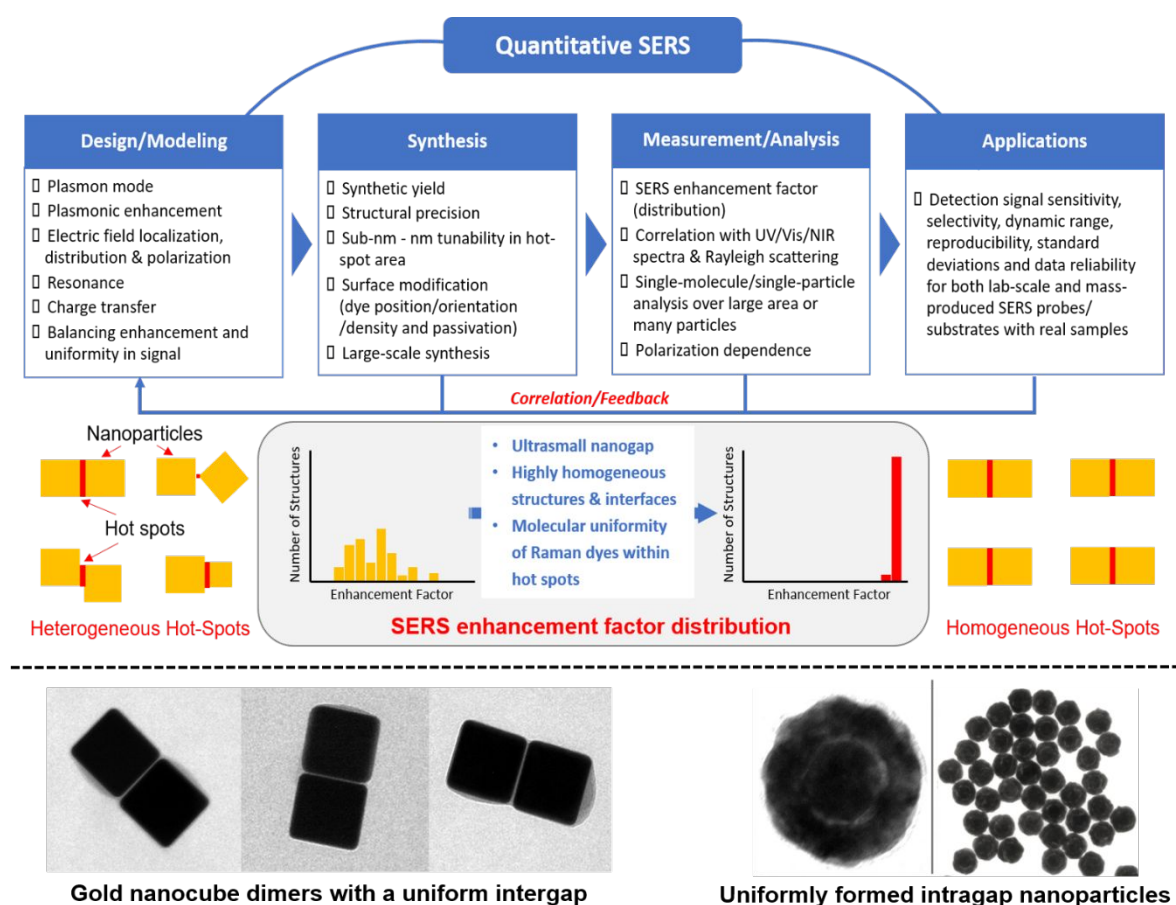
Quantitative SERS

Design/Modeling
▯ Plasmon mode
▯ Plasmonic enhancement
▯ Electric field localization, distribution & polarization
▯ Resonance
▯ Charge transfer
▯ Balancing enhancement and uniformity in signal

Synthesis
▯ Synthetic yield
▯ Structural precision
▯ Sub-nm - nm tunability in hot-spot area
▯ Surface modification (dye position/orientation /density and passivation)
▯ Large-scale synthesis

Measurement/Analysis
▯ SERS enhancement factor (distribution)
▯ Correlation with UV/Vis/NIR spectra & Rayleigh scattering
▯ Single-molecule/single-particle analysis over large area or many particles
▯ Polarization dependence

Applications
▯ Detection signal sensitivity, selectivity, dynamic range, reproducibility, standard deviations and data reliability for both lab-scale and mass-produced SERS probes/ substrates with real samples

Correlation/Feedback

Nanoparticles

Hot spots

Heterogeneous Hot-Spots

Number of Structures

Enhancement Factor

• Ultrasmall nanogap
• Highly homogeneous structures & interfaces
• Molecular uniformity of Raman dyes within hot spots

Number of Structures

Enhancement Factor

SERS enhancement factor distribution

Homogeneous Hot-Spots

Gold nanocube dimers with a uniform intergap

Uniformly formed intragap nanoparticles